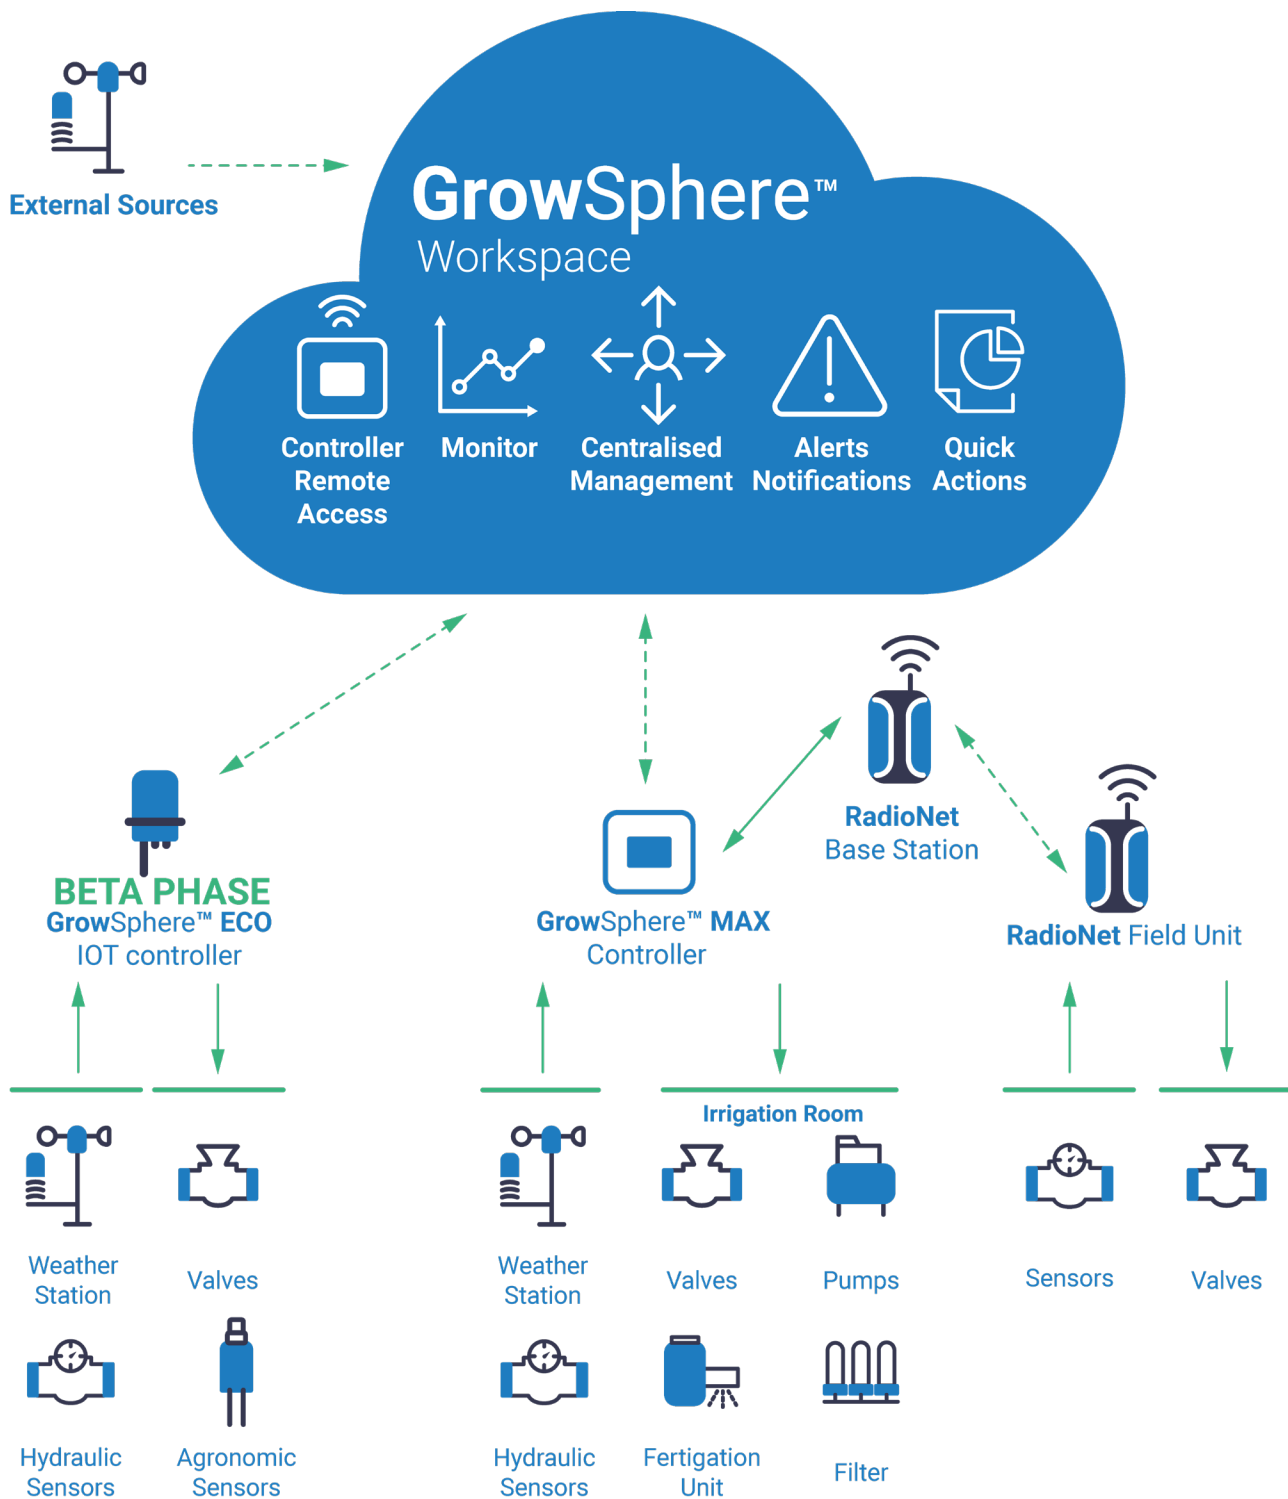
External Sources

GrowSphere™
Workspace

Controller Remote Access

Monitor

Centralised Management

Alerts Notifications

Quick Actions

RadioNet
Base Station

BETA PHASE
GrowSphere™ ECO
IOT controller

GrowSphere™ MAX
Controller

RadioNet Field Unit

Irrigation Room

Weather Station

Valves

Hydraulic Sensors

Agronomic Sensors

Weather Station

Valves

Pumps

Hydraulic Sensors

Fertigation Unit

Filter

Sensors

Valves